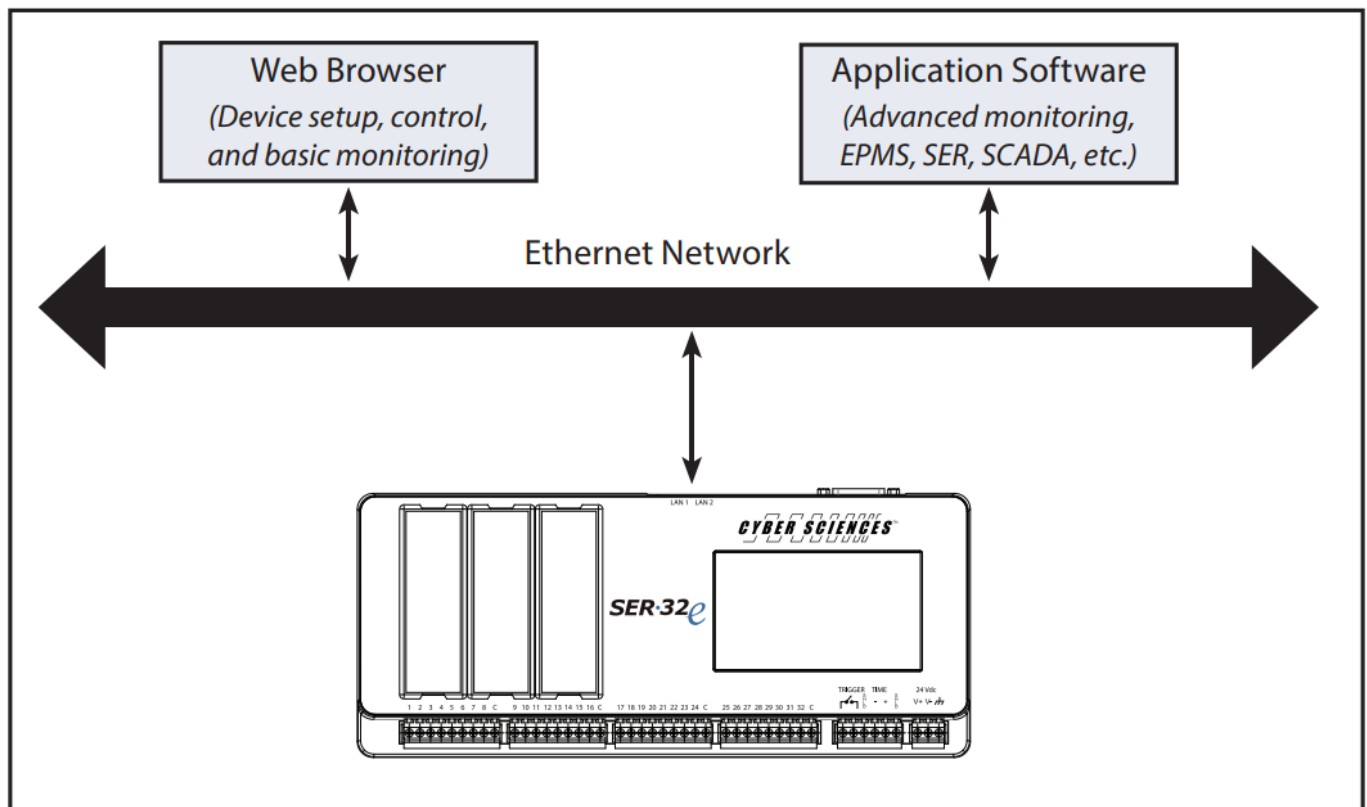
Web Browser
(Device setup, control, and basic monitoring)

Application Software
(Advanced monitoring, EPMS, SER, SCADA, etc.)

Ethernet Network

LAN 1 LAN 2

CYBER SCIENCES

SER·32e

1 2 3 4 5 6 7 8 C 9 10 11 12 13 14 15 16 C 17 18 19 20 21 22 23 24 C 25 26 27 28 29 30 31 32 C

TRIGGER TIME - +

24 Vdc V+ V-